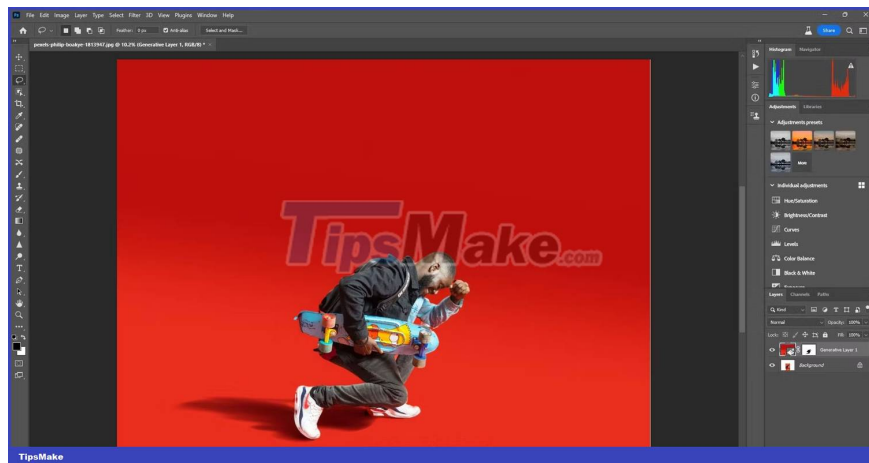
File Edit Image Layer Type Select Filter 3D View Plugins Window Help

Feather: 0 px Anti-alias Select and Mask...

Share

pexels-phillip-boakye-1813947.jpg @ 10.2% (Generative Layer 1, RGB/8) * ×

Histogram Navigator

Adjustments Libraries

Adjustments presets

More

Individual adjustments

Hue/Saturation

Brightness/Contrast

Curves

Levels

Color Balance

Black & White

Layers Channels Paths

Kind

Normal Opacity: 100%

Lock: Fill: 100%

Generative Layer 1

Background

TipsMake.com

TipsMake